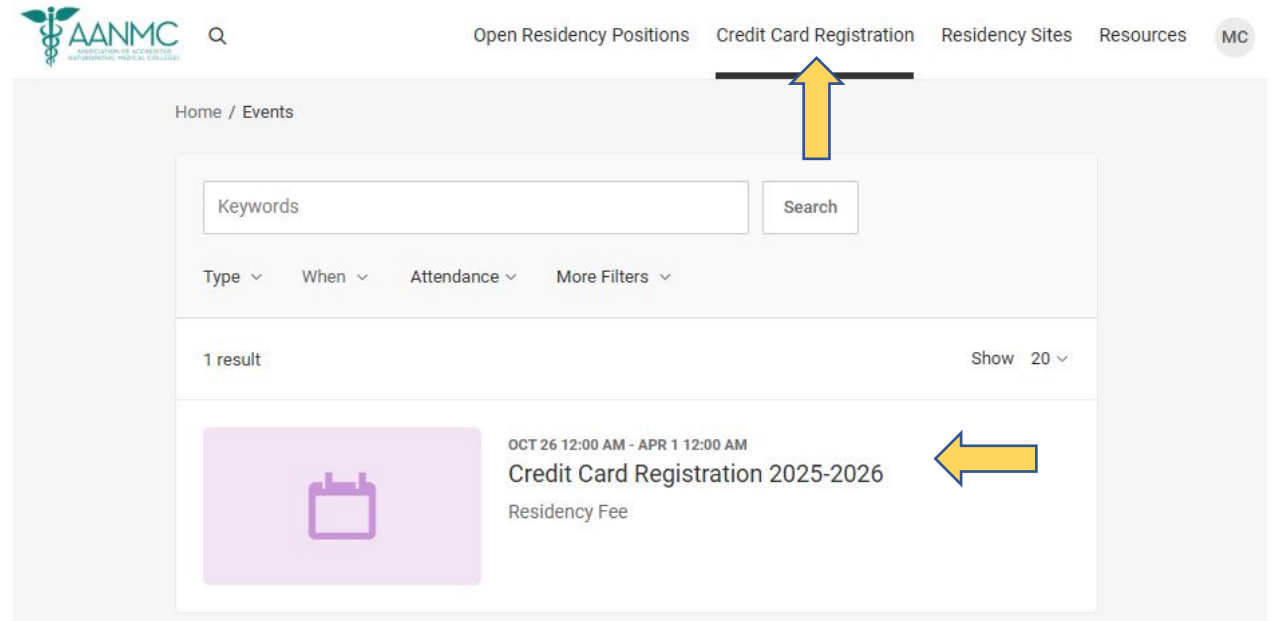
AANMC
ASSOCIATION OF ACCREDITED NATUROPATHIC MEDICAL COLLEGES

Open Residency Positions Credit Card Registration Residency Sites Resources MC

Home / Events

Keywords

Search

Type When Attendance More Filters

1 result

Show 20

OCT 26 12:00 AM - APR 1 12:00 AM
Credit Card Registration 2025-2026
Residency Fee